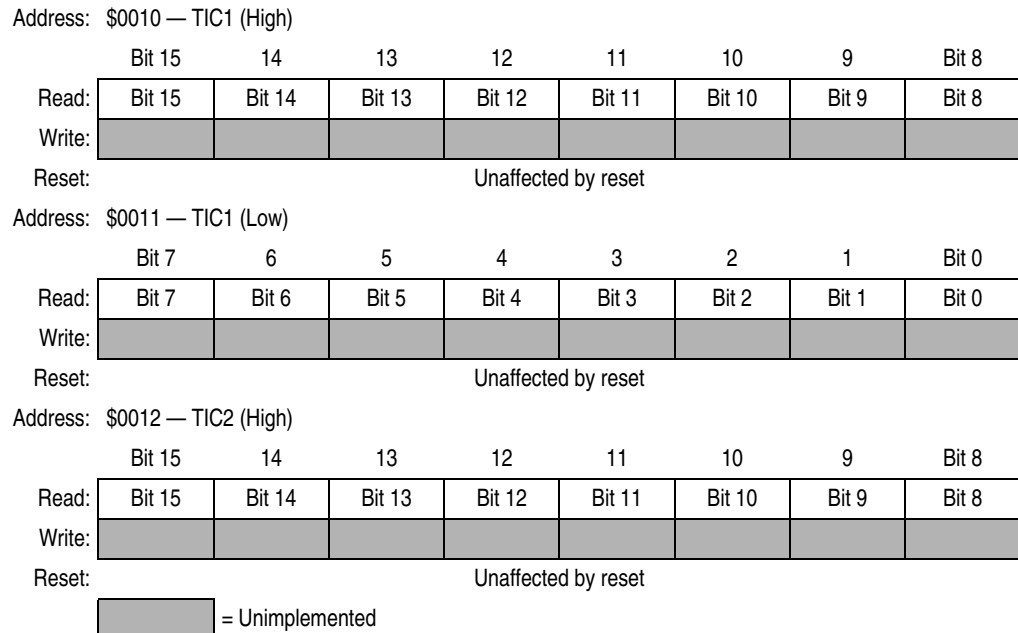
Address: \$0010 — TIC1 (High)

| | Bit 15 | 14 | 13 | 12 | 11 | 10 | 9 | Bit 8 |
|---|---|---|---|---|---|---|---|---|
| Read: | Bit 15 | Bit 14 | Bit 13 | Bit 12 | Bit 11 | Bit 10 | Bit 9 | Bit 8 |
| Write: | | | | | | | | |
| Reset: | Unaffected by reset | | | | | | | |

Address: \$0011 — TIC1 (Low)

| | Bit 7 | 6 | 5 | 4 | 3 | 2 | 1 | Bit 0 |
|---|---|---|---|---|---|---|---|---|
| Read: | Bit 7 | Bit 6 | Bit 5 | Bit 4 | Bit 3 | Bit 2 | Bit 1 | Bit 0 |
| Write: | | | | | | | | |
| Reset: | Unaffected by reset | | | | | | | |

Address: \$0012 — TIC2 (High)

| | Bit 15 | 14 | 13 | 12 | 11 | 10 | 9 | Bit 8 |
|---|---|---|---|---|---|---|---|---|
| Read: | Bit 15 | Bit 14 | Bit 13 | Bit 12 | Bit 11 | Bit 10 | Bit 9 | Bit 8 |
| Write: | | | | | | | | |
| Reset: | Unaffected by reset | | | | | | | |

= Unimplemented